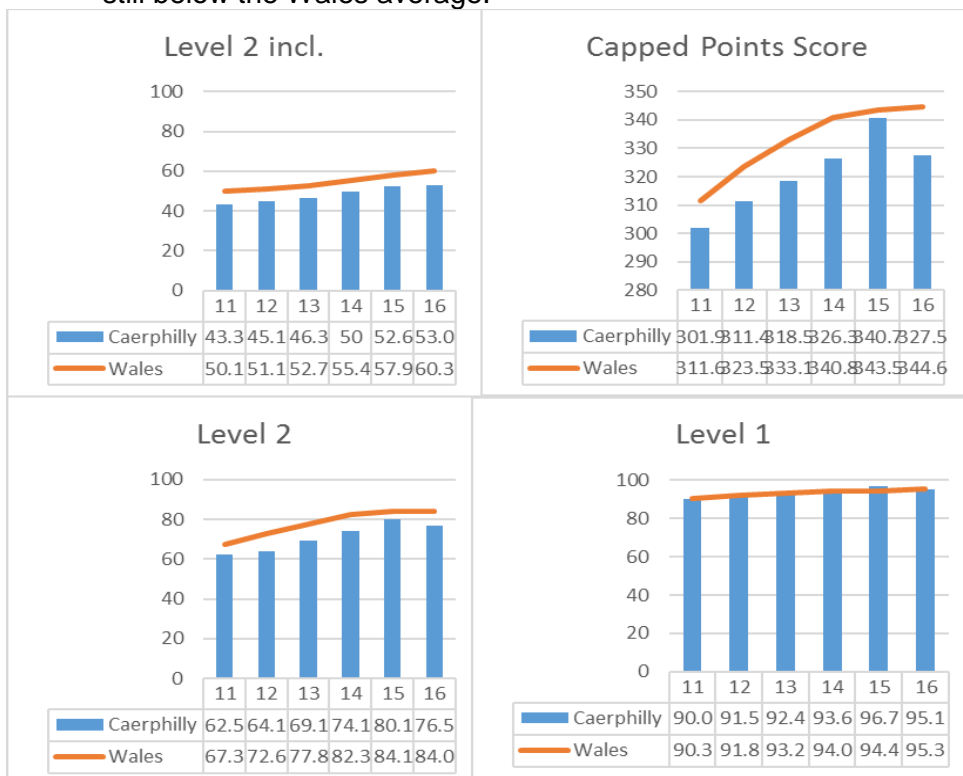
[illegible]

Level 2 incl.

100
80
60
40
20
0

| | 11 | 12 | 13 | 14 | 15 | 16 |
|---|---|---|---|---|---|---|
| Caerphilly | 43.3 | 45.1 | 46.3 | 50 | 52.6 | 53.0 |
| Wales | 50.1 | 51.1 | 52.7 | 55.4 | 57.9 | 60.3 |

Capped Points Score

350
340
330
320
310
300
290
280

| | 11 | 12 | 13 | 14 | 15 | 16 |
|---|---|---|---|---|---|---|
| Caerphilly | 301.9 | 311.4 | 318.5 | 326.3 | 340.7 | 327.5 |
| Wales | 311.6 | 323.5 | 333.1 | 340.8 | 343.5 | 344.6 |

Level 2

100
80
60
40
20
0

| | 11 | 12 | 13 | 14 | 15 | 16 |
|---|---|---|---|---|---|---|
| Caerphilly | 62.5 | 64.1 | 69.1 | 74.1 | 80.1 | 76.5 |
| Wales | 67.3 | 72.6 | 77.8 | 82.3 | 84.1 | 84.0 |

Level 1

100
80
60
40
20
0

| | 11 | 12 | 13 | 14 | 15 | 16 |
|---|---|---|---|---|---|---|
| Caerphilly | 90.0 | 91.5 | 92.4 | 93.6 | 96.7 | 95.1 |
| Wales | 90.3 | 91.8 | 93.2 | 94.0 | 94.4 | 95.3 |